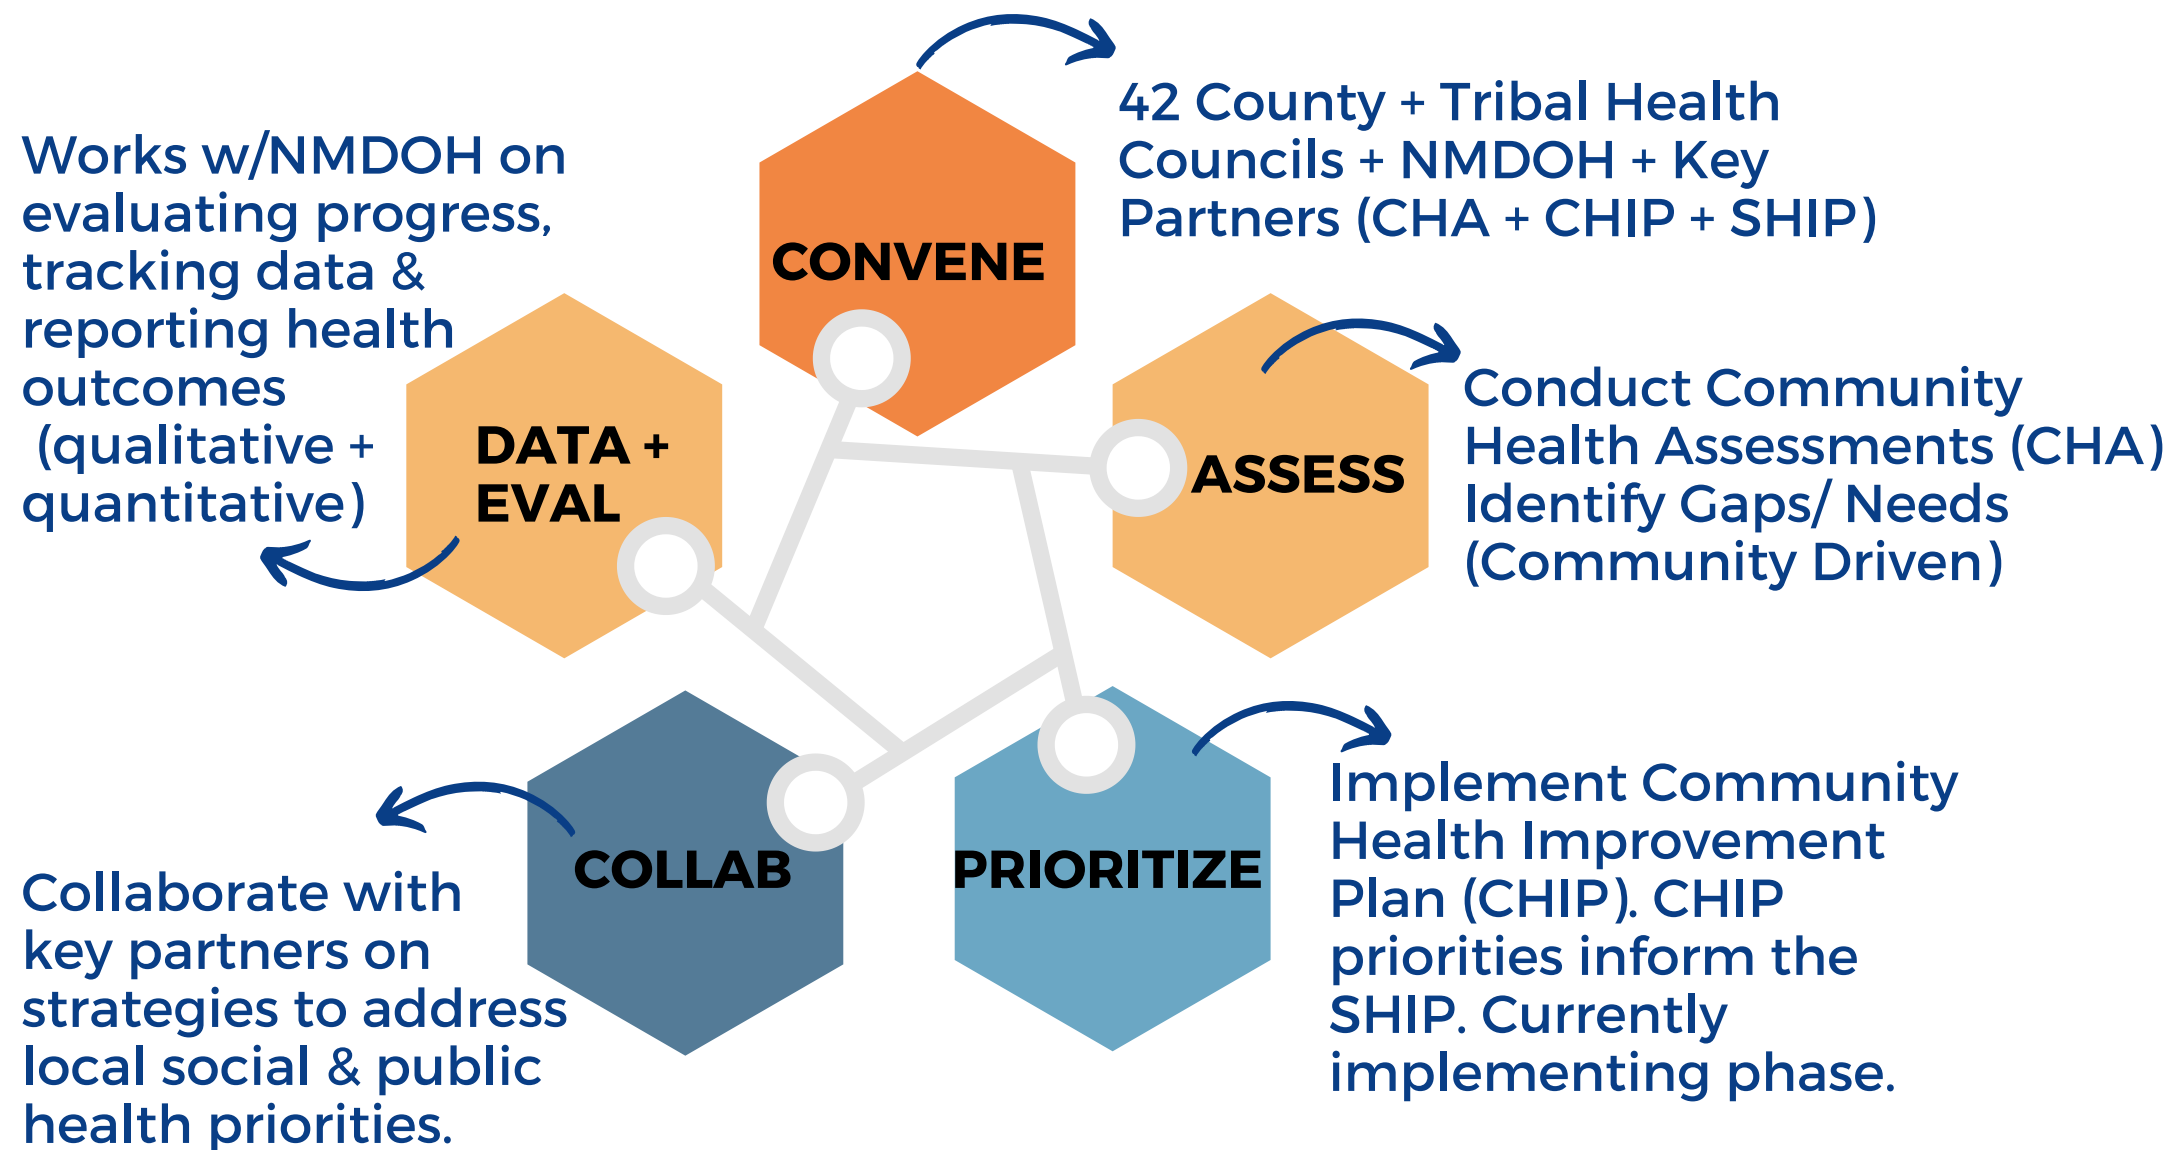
CONVENE

42 County + Tribal Health Councils + NMDOH + Key Partners (CHA + CHIP + SHIP)

Works w/NMDOH on evaluating progress, tracking data & reporting health outcomes (qualitative + quantitative)

DATA + EVAL

ASSESS

Conduct Community Health Assessments (CHA) Identify Gaps/ Needs (Community Driven)

COLLAB

PRIORITIZE

Implement Community Health Improvement Plan (CHIP). CHIP priorities inform the SHIP. Currently implementing phase.

Collaborate with key partners on strategies to address local social & public health priorities.